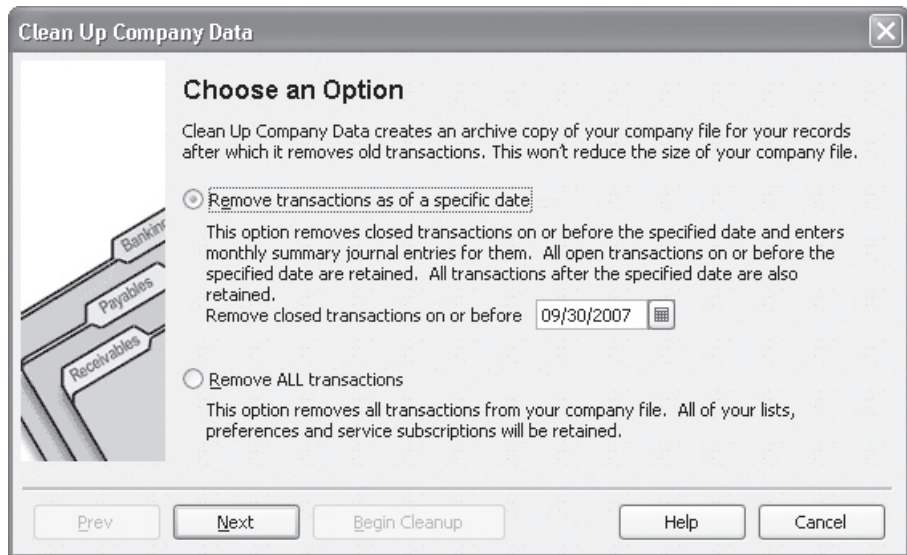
Clean Up Company Data

Banking
Payables
Receivables

Choose an Option

Clean Up Company Data creates an archive copy of your company file for your records after which it removes old transactions. This won't reduce the size of your company file.

Remove transactions as of a specific date

This option removes closed transactions on or before the specified date and enters monthly summary journal entries for them. All open transactions on or before the specified date are retained. All transactions after the specified date are also retained.
Remove closed transactions on or before 09/30/2007

Remove ALL transactions

This option removes all transactions from your company file. All of your lists, preferences and service subscriptions will be retained.

Prev | Next | Begin Cleanup | Help | Cancel